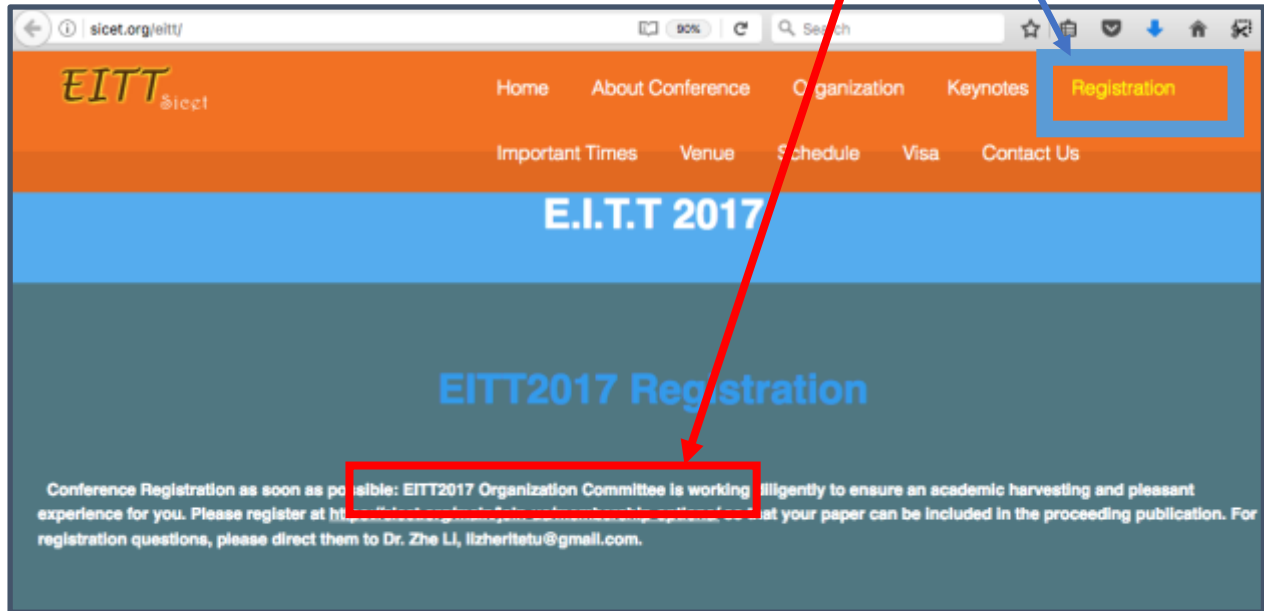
sicet.org/eitt/

90%

Search

EITT Sicet

Home About Conference Organization Keynotes Registration

Important Times Venue Schedule Visa Contact Us

E.I.T.T 2017

EITT2017 Registration

Conference Registration as soon as possible: EITT2017 Organization Committee is working diligently to ensure an academic harvesting and pleasant experience for you. Please register at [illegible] so that your paper can be included in the proceeding publication. For registration questions, please direct them to Dr. Zhe Li, lizheritetu@gmail.com.